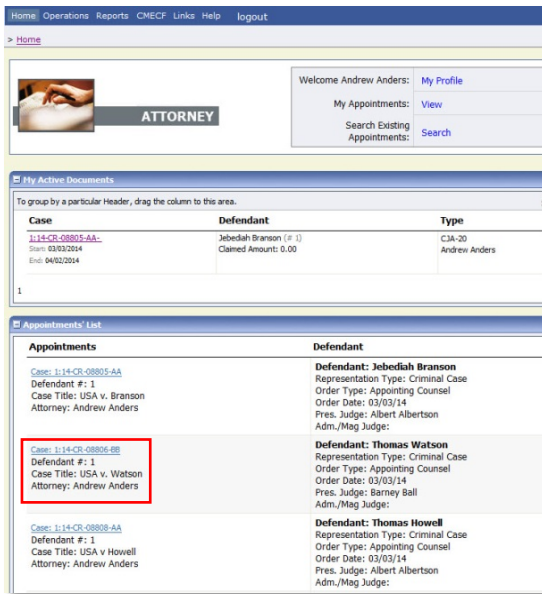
Home Operations Reports CMECF Links Help logout

> Home

ATTORNEY

| Welcome Andrew Anders: | My Profile |
|---|---|
| My Appointments: | View |
| Search Existing Appointments: | Search |

My Active Documents

To group by a particular Header, drag the column to this area.

| Case | Defendant | Type |
|---|---|---|
| 1:14-CR-08805-AA- Start: 03/03/2014 End: 04/02/2014 | Jebediah Branson (# 1) Claimed Amount: 0.00 | CJA-20 Andrew Anders |

1

Appointments' List

| Appointments | Defendant |
|---|---|
| Case: 1:14-CR-08805-AA Defendant #: 1 Case Title: USA v. Branson Attorney: Andrew Anders | Defendant: Jebediah Branson Representation Type: Criminal Case Order Type: Appointing Counsel Order Date: 03/03/14 Pres. Judge: Albert Albertson Adm./Mag Judge: |
| Case: 1:14-CR-08806-BB Defendant #: 1 Case Title: USA v. Watson Attorney: Andrew Anders | Defendant: Thomas Watson Representation Type: Criminal Case Order Type: Appointing Counsel Order Date: 03/03/14 Pres. Judge: Barney Ball Adm./Mag Judge: |
| Case: 1:14-CR-08808-AA Defendant #: 1 Case Title: USA v Howell Attorney: Andrew Anders | Defendant: Thomas Howell Representation Type: Criminal Case Order Type: Appointing Counsel Order Date: 03/03/14 Pres. Judge: Albert Albertson Adm./Mag Judge: |